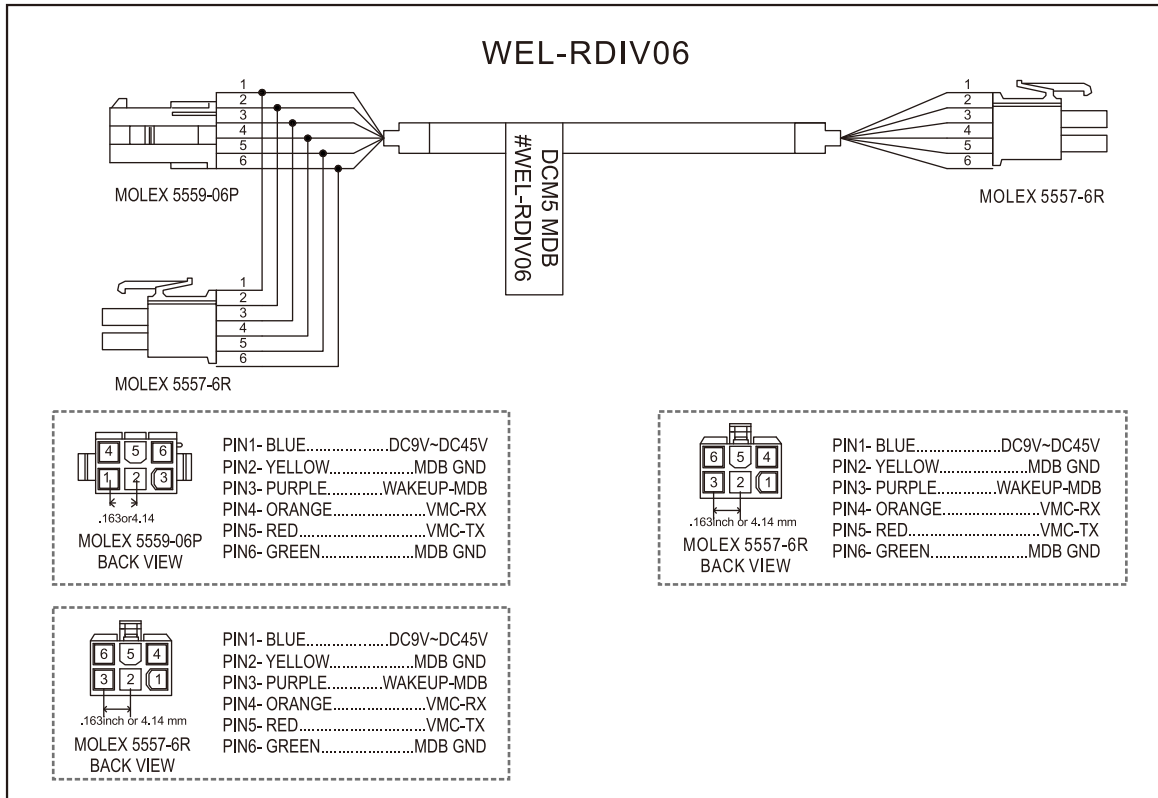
WEL-RDIV06

1
2
3
4
5
6

MOLEX 5559-06P

DCM5 MDB
#WEL-RDIV06

1
2
3
4
5
6

MOLEX 5557-6R

1
2
3
4
5
6

MOLEX 5557-6R

4 5 6
1 2 3
.163or4.14
MOLEX 5559-06P
BACK VIEW

PIN1- BLUE....................DC9V~DC45V
PIN2- YELLOW....................MDB GND
PIN3- PURPLE.............WAKEUP-MDB
PIN4- ORANGE.......................VMC-RX
PIN5- RED..............................VMC-TX
PIN6- GREEN.......................MDB GND

6 5 4
3 2 1
.163inch or 4.14 mm
MOLEX 5557-6R
BACK VIEW

PIN1- BLUE....................DC9V~DC45V
PIN2- YELLOW....................MDB GND
PIN3- PURPLE.............WAKEUP-MDB
PIN4- ORANGE.......................VMC-RX
PIN5- RED..............................VMC-TX
PIN6- GREEN.......................MDB GND

6 5 4
3 2 1
.163inch or 4.14 mm
MOLEX 5557-6R
BACK VIEW

PIN1- BLUE....................DC9V~DC45V
PIN2- YELLOW....................MDB GND
PIN3- PURPLE.............WAKEUP-MDB
PIN4- ORANGE.......................VMC-RX
PIN5- RED..............................VMC-TX
PIN6- GREEN.......................MDB GND